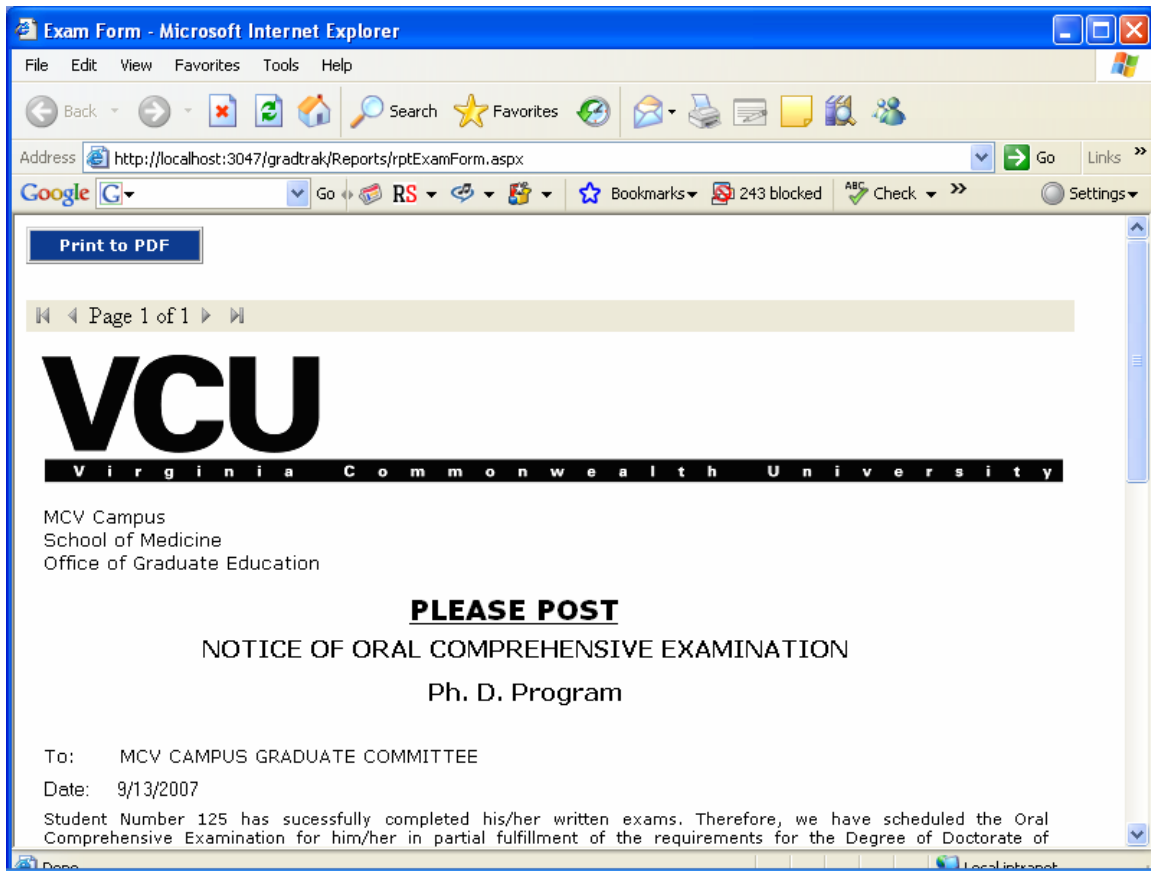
Exam Form - Microsoft Internet Explorer

File Edit View Favorites Tools Help

Back Search Favorites

Address http://localhost:3047/gradtrak/Reports/rptExamForm.aspx Go Links

Google G Go RS Bookmarks 243 blocked Check Settings

Print to PDF

Page 1 of 1

VCU
Virginia Commonwealth University

MCV Campus
School of Medicine
Office of Graduate Education

PLEASE POST

NOTICE OF ORAL COMPREHENSIVE EXAMINATION

Ph. D. Program

To: MCV CAMPUS GRADUATE COMMITTEE

Date: 9/13/2007

Student Number 125 has sucessfully completed his/her written exams. Therefore, we have scheduled the Oral Comprehensive Examination for him/her in partial fulfillment of the requirements for the Degree of Doctorate of

Done Local intranet